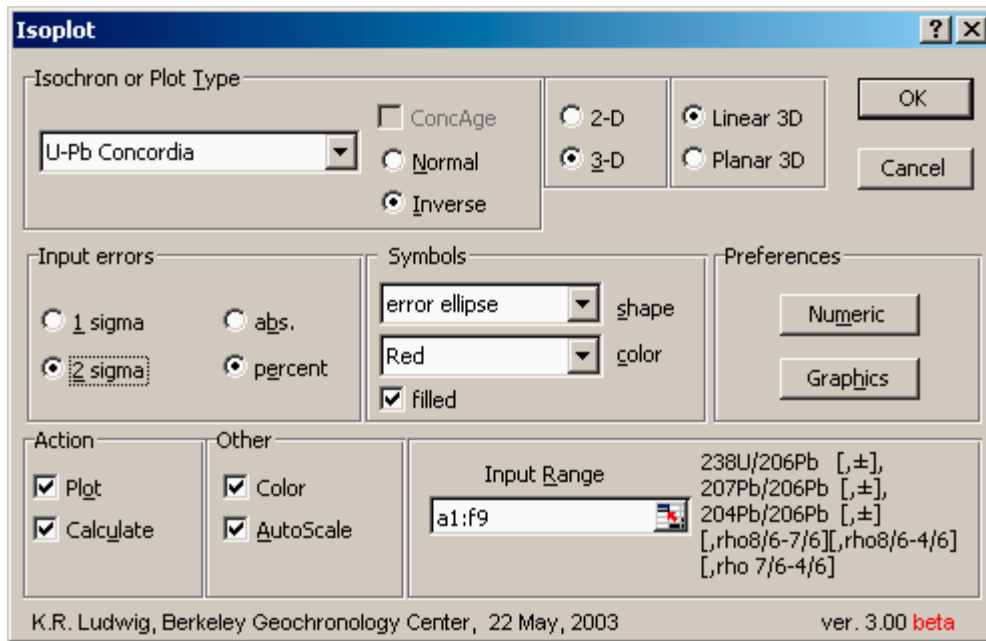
Isoplot

? X

Isochron or Plot Type

U-Pb Concordia

ConcAge

Normal

Inverse

2-D

3-D

Linear 3D

Planar 3D

OK

Cancel

Input errors

1 sigma

2 sigma

abs.

percent

Symbols

error ellipse

shape

Red

color

filled

Preferences

Numeric

Graphics

Action

Plot

Calculate

Other

Color

AutoScale

Input Range

a1:f9

238U/206Pb [,±],
207Pb/206Pb [,±],
204Pb/206Pb [,±]
[,rho8/6-7/6][,rho8/6-4/6]
[,rho 7/6-4/6]

K.R. Ludwig, Berkeley Geochronology Center, 22 May, 2003

ver. 3.00 beta